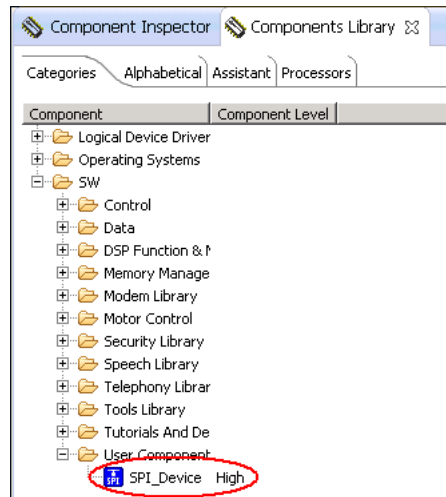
Component Inspector
Components Library ☒
Categories
Alphabetical
Assistant
Processors

| Component | Component Level |
|---|---|
| Logical Device Driver | |
| Operating Systems | |
| SW | |
| Control | |
| Data | |
| DSP Function & M | |
| Memory Manage | |
| Modem Library | |
| Motor Control | |
| Security Library | |
| Speech Library | |
| Telephony Librar | |
| Tools Library | |
| Tutorials And De | |
| User Component | |
| SPI SPI_Device | High |